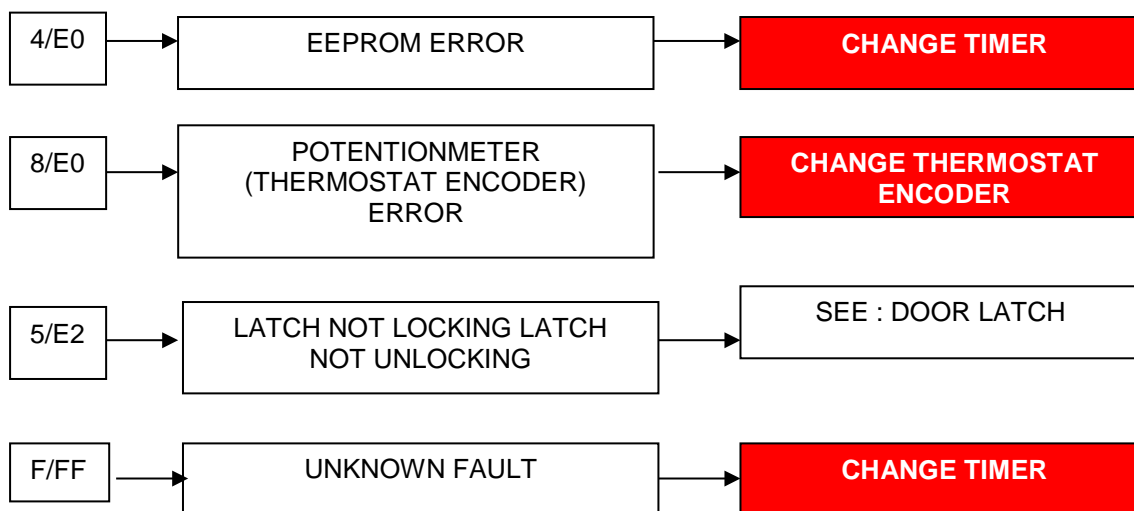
4/E0

EEPROM ERROR

CHANGE TIMER

8/E0

POTENTIONMETER (THERMOSTAT ENCODER) ERROR

CHANGE THERMOSTAT ENCODER

5/E2

LATCH NOT LOCKING LATCH NOT UNLOCKING

SEE : DOOR LATCH

F/FF

UNKNOWN FAULT

CHANGE TIMER